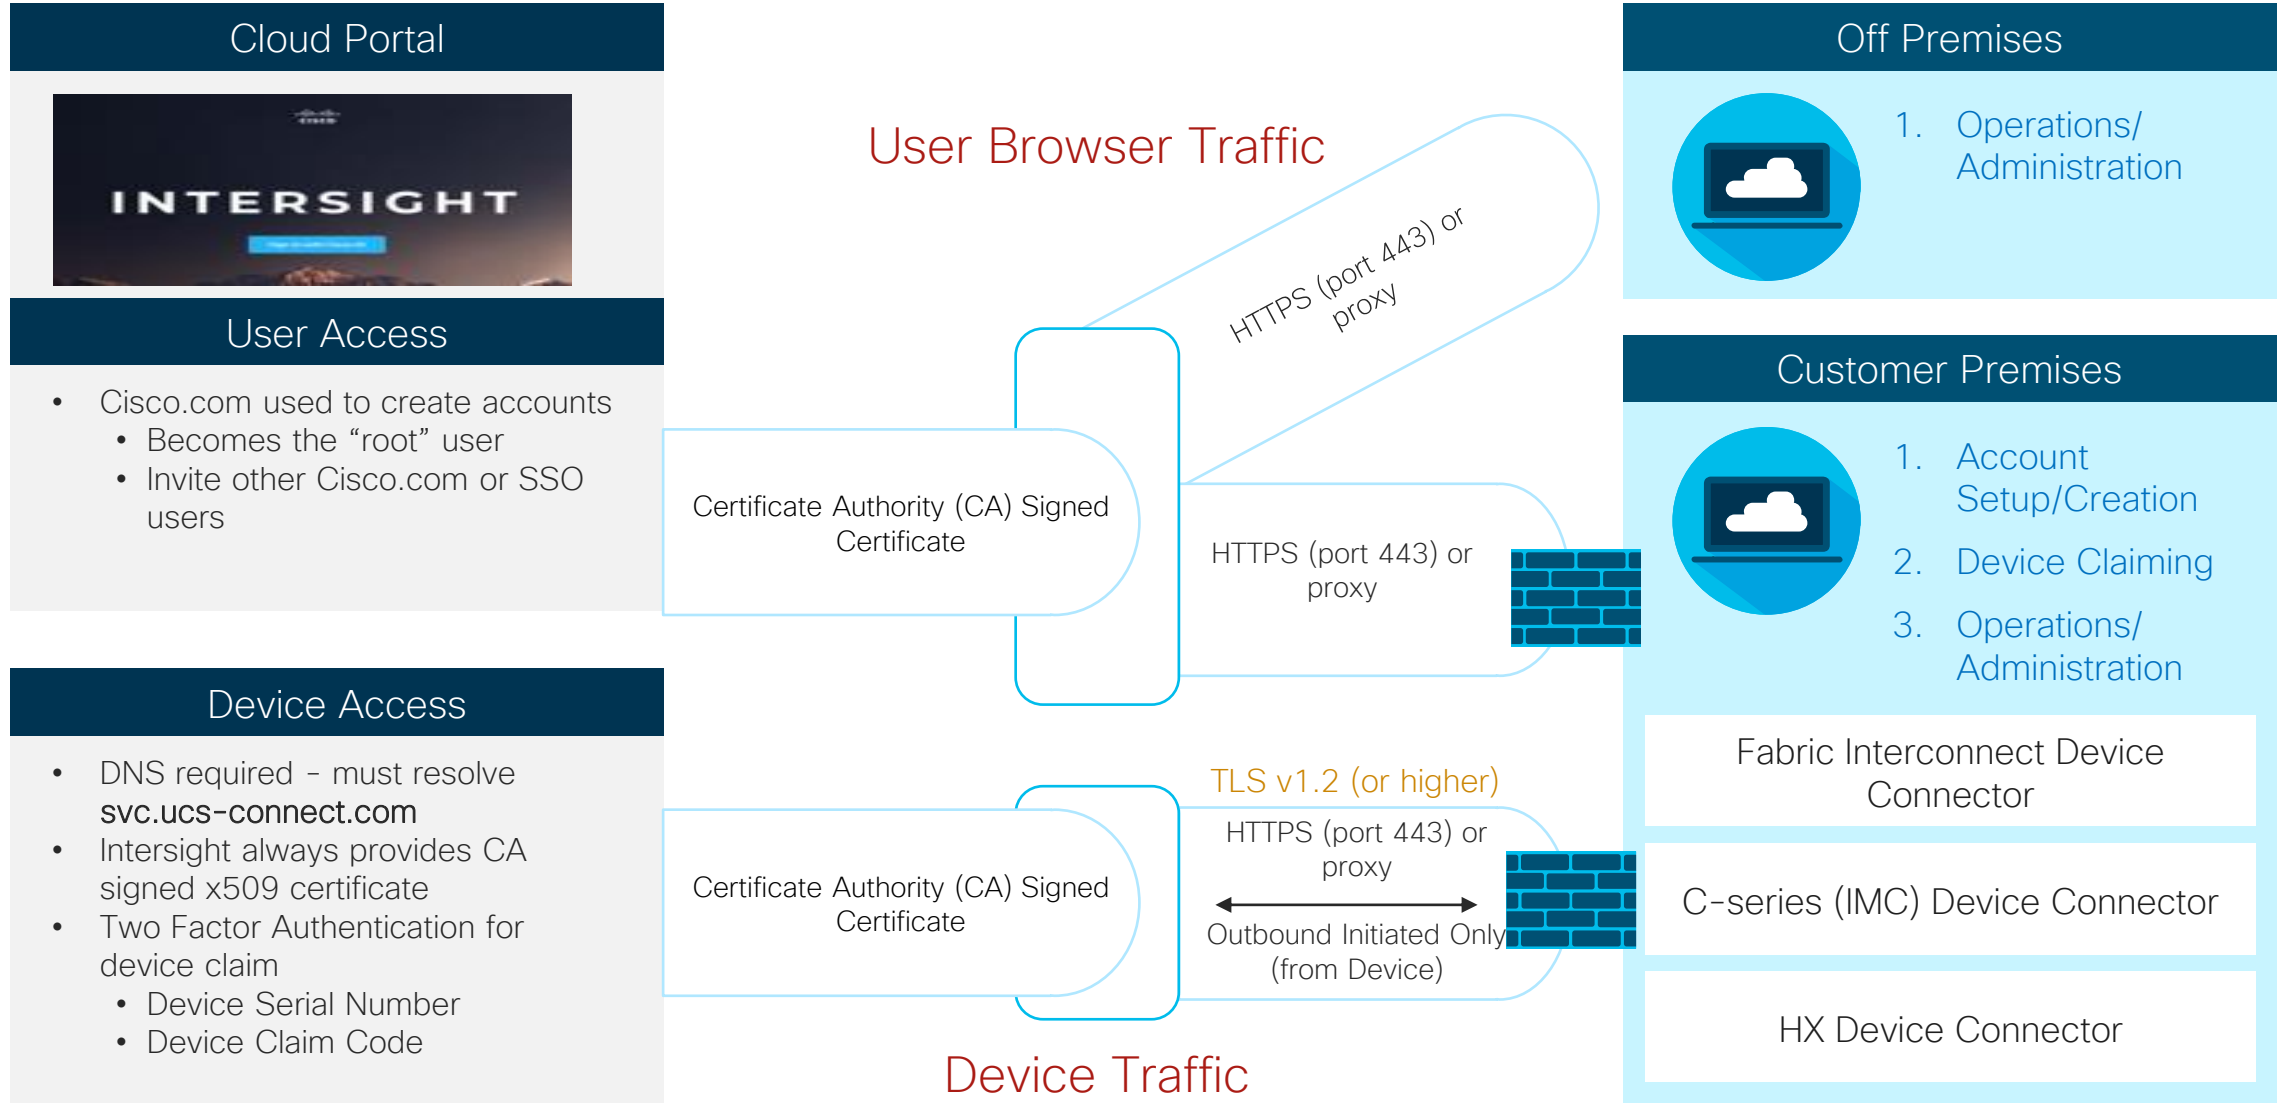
Cloud Portal

INTERSIGHT

User Access

- Cisco.com used to create accounts
  - Becomes the "root" user
  - Invite other Cisco.com or SSO users

Device Access

- DNS required – must resolve svc.ucs-connect.com
- Intersight always provides CA signed x509 certificate
- Two Factor Authentication for device claim
  - Device Serial Number
  - Device Claim Code

User Browser Traffic

HTTPS (port 443) or proxy

Certificate Authority (CA) Signed Certificate

HTTPS (port 443) or proxy

TLS v1.2 (or higher)

HTTPS (port 443) or proxy

Certificate Authority (CA) Signed Certificate

Outbound Initiated Only (from Device)

Device Traffic

Off Premises

1. Operations/ Administration

Customer Premises

1. Account Setup/Creation
2. Device Claiming
3. Operations/ Administration

Fabric Interconnect Device Connector

C-series (IMC) Device Connector

HX Device Connector